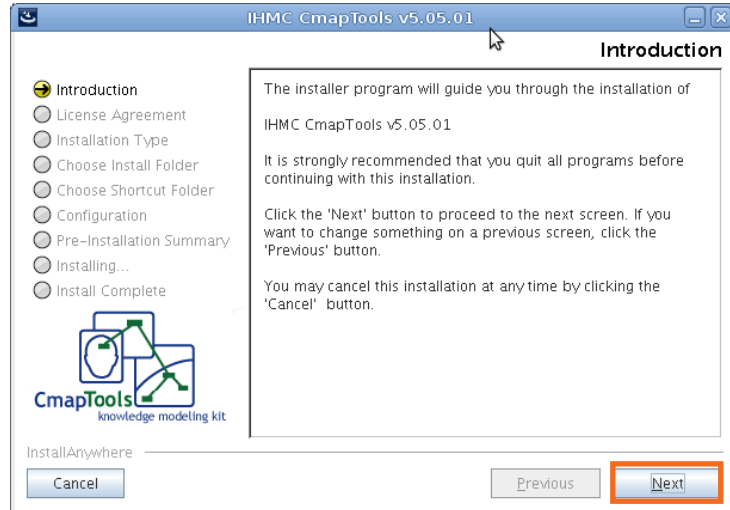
IHMC CmapTools v5.05.01

Introduction

Introduction
License Agreement
Installation Type
Choose Install Folder
Choose Shortcut Folder
Configuration
Pre-Installation Summary
Installing...
Install Complete

The installer program will guide you through the installation of

IHMC CmapTools v5.05.01

It is strongly recommended that you quit all programs before continuing with this installation.

Click the 'Next' button to proceed to the next screen. If you want to change something on a previous screen, click the 'Previous' button.

You may cancel this installation at any time by clicking the 'Cancel' button.

CmapTools
knowledge modeling kit

InstallAnywhere

Cancel

Previous

Next